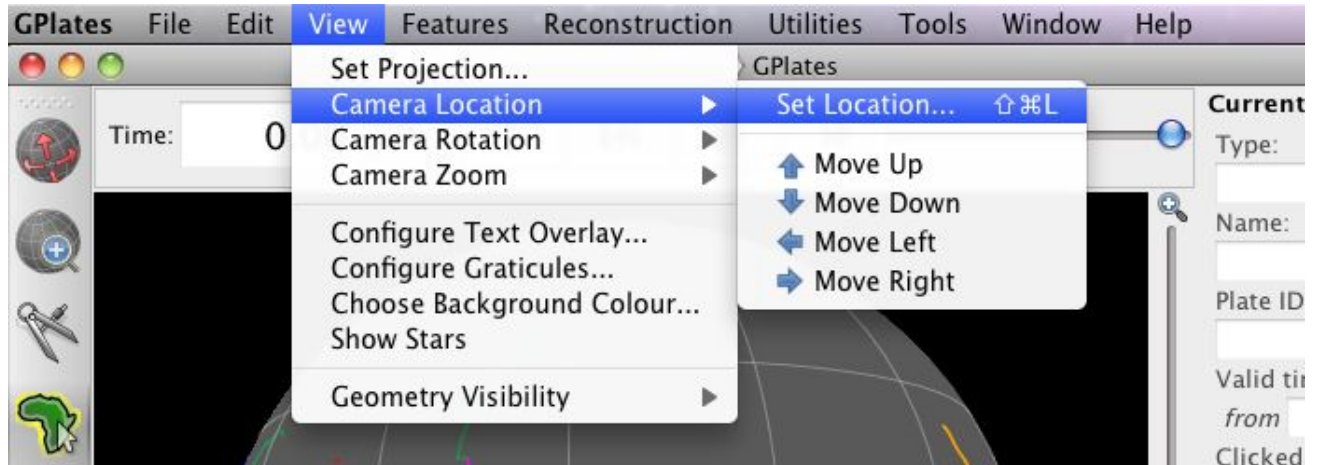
GPlates File Edit View Features Reconstruction Utilities Tools Window Help

GPlates

Time: 0

Set Projection...
Camera Location
Camera Rotation
Camera Zoom

Configure Text Overlay...
Configure Graticules...
Choose Background Colour...
Show Stars

Geometry Visibility

Set Location... ⇧⌘L

Move Up
Move Down
Move Left
Move Right

Current
Type:
Name:
Plate ID
Valid ti
from
Clicked